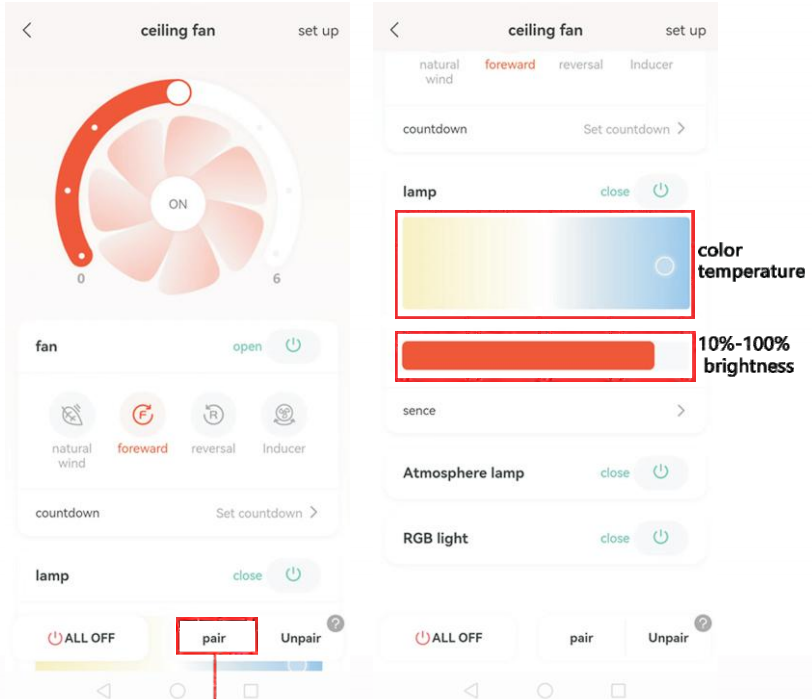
ceiling fan
set up

ON

0
6

fan
open

natural wind
foreward
reversal
Inducer

countdown
Set countdown

lamp
close

ALL OFF
pair
Unpair

ceiling fan
set up

natural wind
foreward
reversal
Inducer

countdown
Set countdown

lamp
close

color temperature

10%-100% brightness

sence

Atmosphere lamp
close

RGB light
close

ALL OFF
pair
Unpair